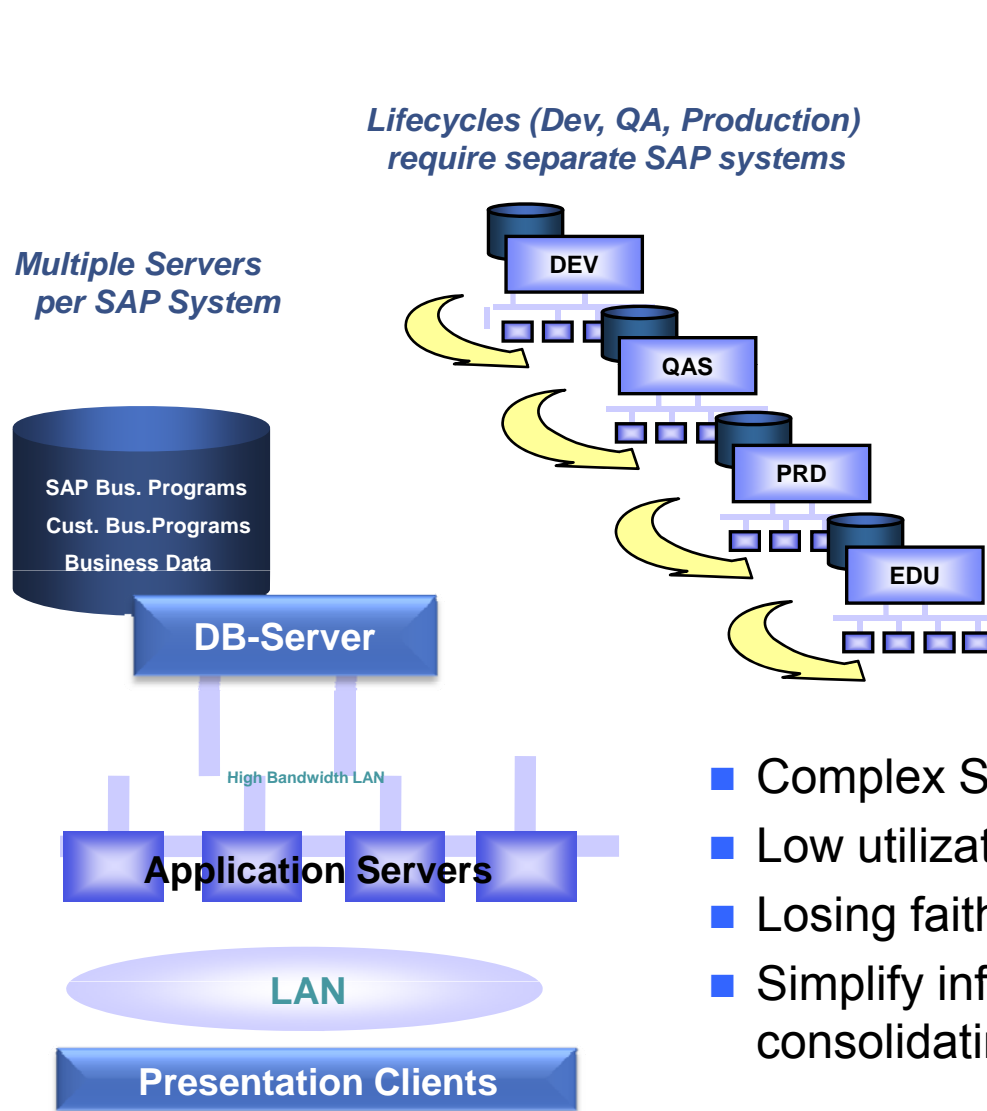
Lifecycles (Dev, QA, Production) require separate SAP systems

Multiple Servers per SAP System

DEV

QAS

PRD

EDU

SAP Bus. Programs
Cust. Bus.Programs
Business Data

DB-Server

High Bandwidth LAN

Application Servers

LAN

Presentation Clients

■ Complex S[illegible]
■ Low utilizat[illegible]
■ Losing faith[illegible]
■ Simplify inf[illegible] consolidatin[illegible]